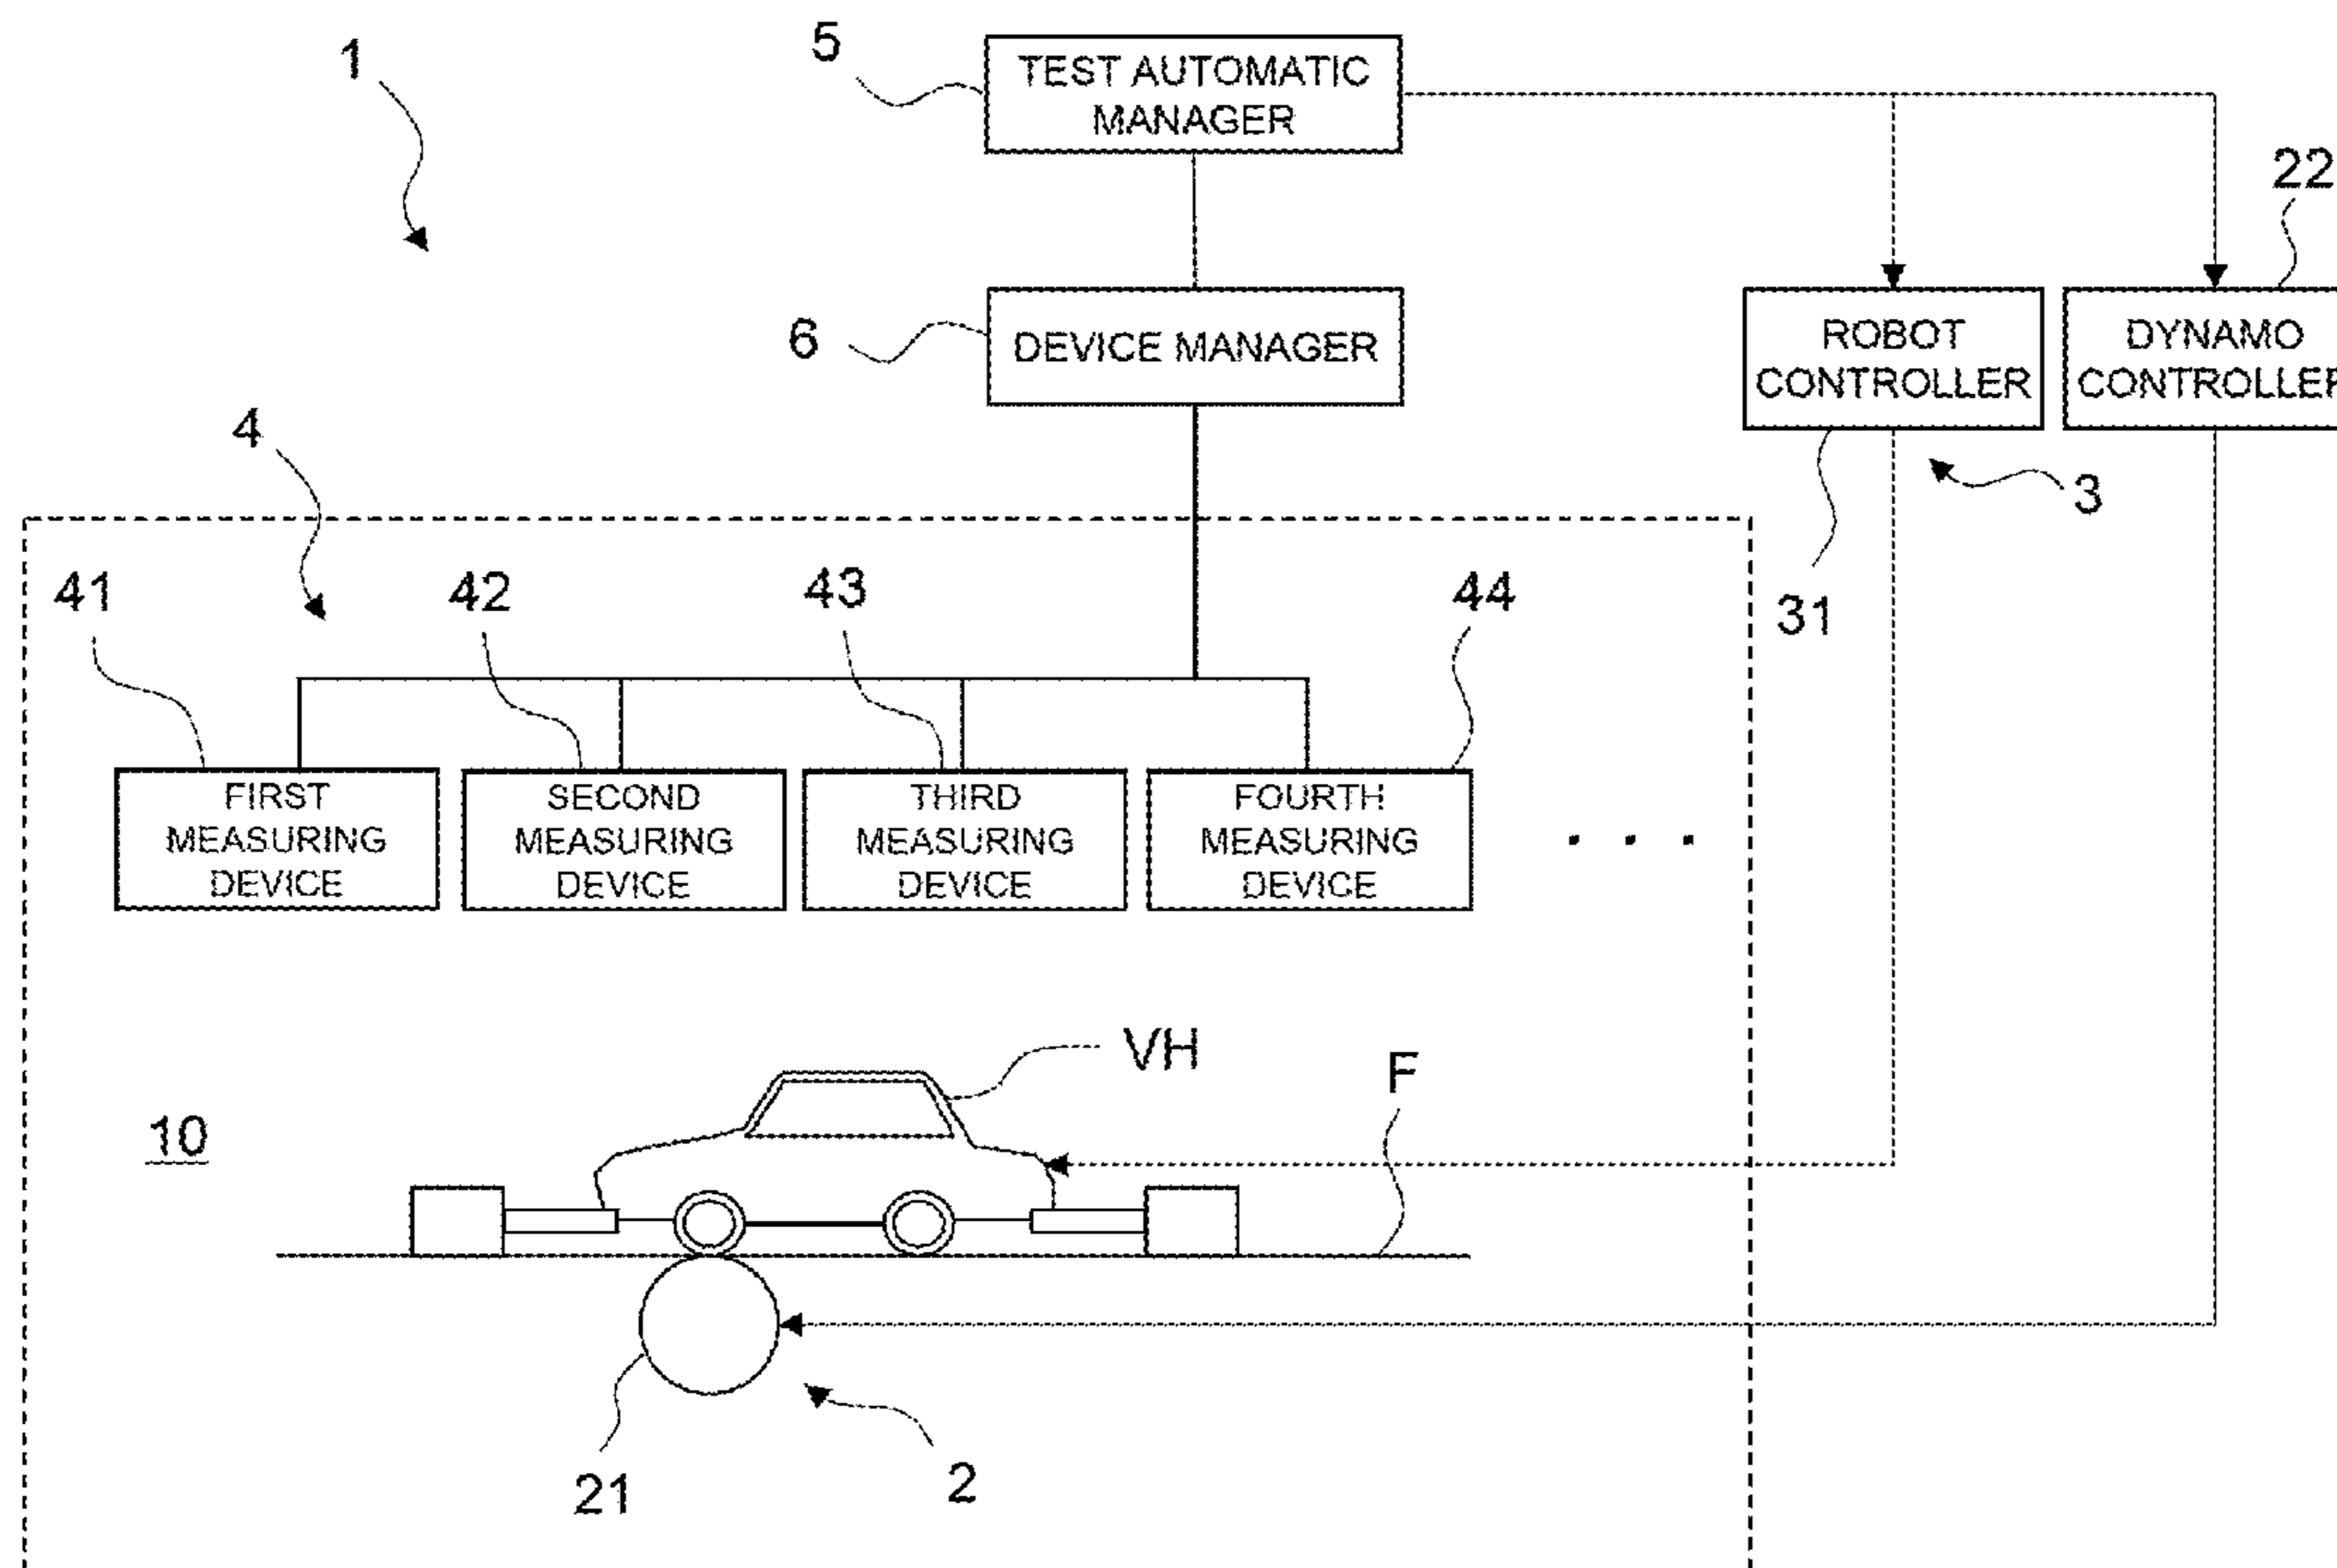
1

5

TEST AUTOMATIC MANAGER

22

6

DEVICE MANAGER

ROBOT CONTROLLER

DYNAMO CONTROLLE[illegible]

4

3

31

41

42

43

44

FIRST MEASURING DEVICE

SECOND MEASURING DEVICE

THIRD MEASURING DEVICE

FOURTH MEASURING DEVICE

. . .

VH

F

10

21

2